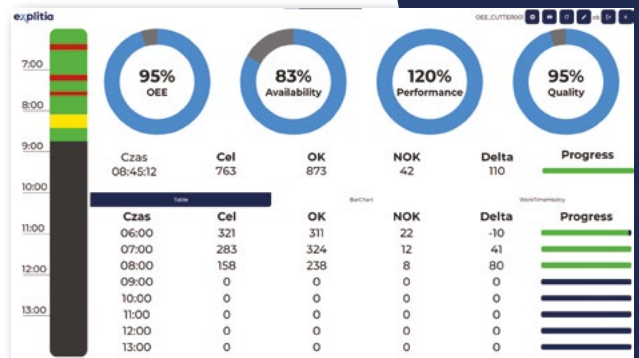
explitia

OEE_CUTTER01

7:00
8:00
9:00
10:00
11:00
12:00
13:00

95%
OEE

83%
Availability

120%
Performance

95%
Quality

| Czas | Cel | OK | NOK | Delta | Progress |
|---|---|---|---|---|---|
| 08:45:12 | 763 | 873 | 42 | 110 | |

Table | BarChart | WorkTimeHistory

| Czas | Cel | OK | NOK | Delta | Progress |
|---|---|---|---|---|---|
| 06:00 | 321 | 311 | 22 | -10 | |
| 07:00 | 283 | 324 | 12 | 41 | |
| 08:00 | 158 | 238 | 8 | 80 | |
| 09:00 | 0 | 0 | 0 | 0 | |
| 10:00 | 0 | 0 | 0 | 0 | |
| 11:00 | 0 | 0 | 0 | 0 | |
| 12:00 | 0 | 0 | 0 | 0 | |
| 13:00 | 0 | 0 | 0 | 0 | |